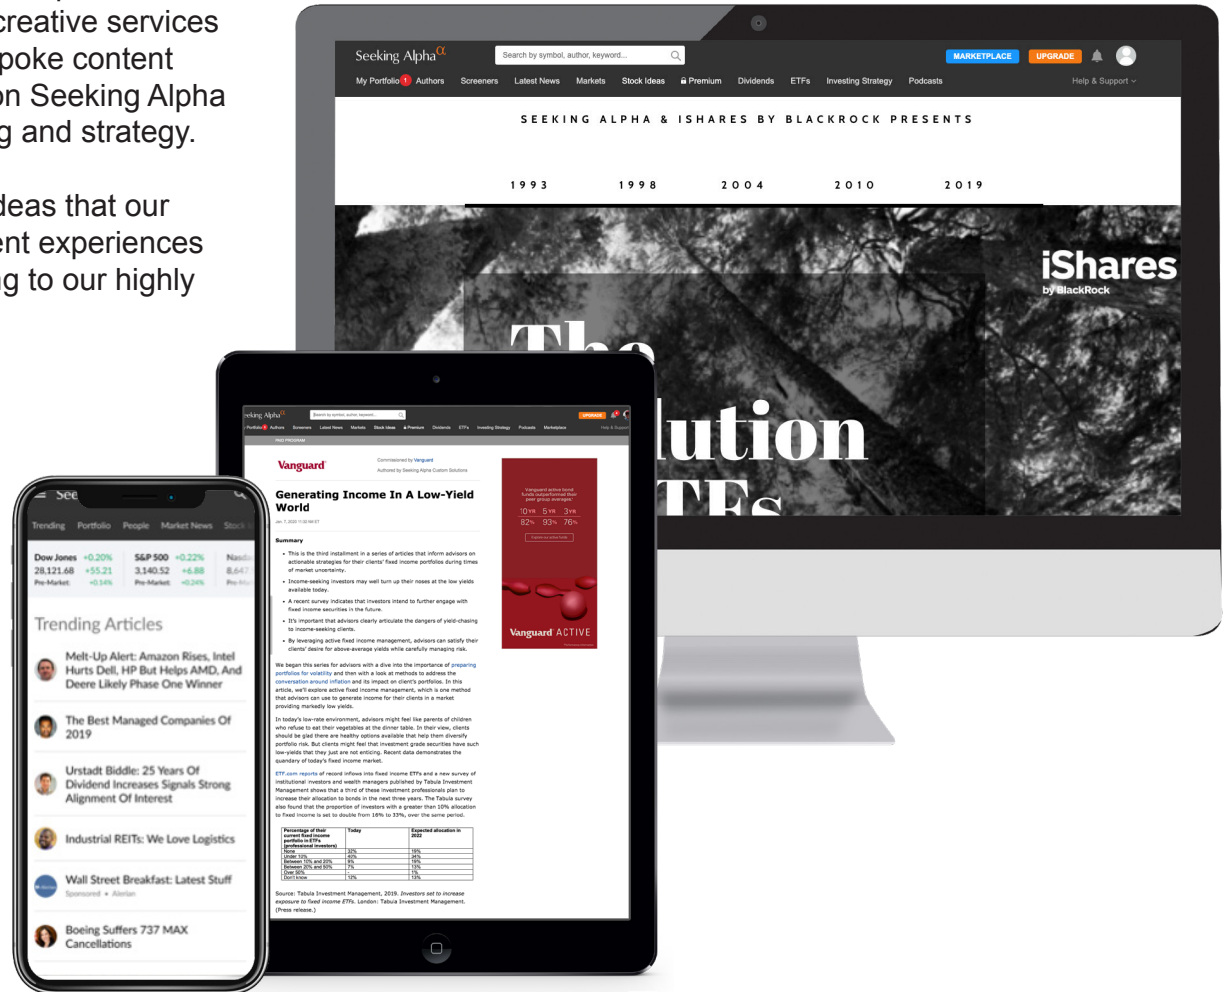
creative services
poke content
on Seeking Alpha
g and strategy.

deas that our
ent experiences
g to our highly

Seeking Alpha$^{\alpha}$
Search by symbol, author, keyword...
MARKETPLACE
UPGRADE
My Portfolio 1 Authors Screeners Latest News Markets Stock Ideas Premium Dividends ETFs Investing Strategy Podcasts
Help & Support

SEEKING ALPHA & ISHARES BY BLACKROCK PRESENTS

1993 1998 2004 2010 2019

iShares
by BlackRock

The
lution
TFs

eking Alpha$^{\alpha}$
Search by symbol, author, keyword...
UPGRADE
Portfolio Authors Screeners Latest News Markets Stock Ideas Premium Dividends ETFs Investing Strategy Podcasts Marketplace Help & Support
PAID PROGRAM

Vanguard
Commissioned by Vanguard
Authored by Seeking Alpha Custom Solutions

Generating Income In A Low-Yield World

Summary

• This is the third installment in a series of articles that inform advisors on actionable strategies for their clients' fixed income portfolios during times of market uncertainty.
• Income-seeking investors may well turn up their noses at the low yields available today.
• A recent survey indicates that investors intend to further engage with fixed income securities in the future.
• It's important that advisors clearly articulate the dangers of yield-chasing to income-seeking clients.
• By leveraging active fixed income management, advisors can satisfy their clients' desire for above-average yields while carefully managing risk.

We began this series for advisors with a dive into the importance of preparing portfolios for volatility and then with a look at methods to address the conversation around inflation and its impact on client's portfolios. In this article, we'll explore active fixed income management, which is one method that advisors can use to generate income for their clients in a market providing markedly low yields.

In today's low-rate environment, advisors might feel like parents of children who refuse to eat their vegetables at the dinner table. In their view, clients should be glad there are healthy options available that help them diversify portfolio risk. But clients might feel that investment grade securities have such low-yields that they just are not enticing. Recent data demonstrates the quandary of today's fixed income market.

ETF.com reports of record inflows into fixed income ETFs and a new survey of institutional investors and wealth managers published by Tabula Investment Management shows that a third of these investment professionals plan to increase their allocation to bonds in the next three years. The Tabula survey also found that the proportion of investors with a greater than 10% allocation to fixed income is set to double from 16% to 33%, over the same period.

| Percentage of their current fixed income portfolio in ETFs (professional investors) | Today | Expected allocation in 2022 |
|---|---|---|
| None | 32% | 19% |
| Under 10% | 40% | 34% |
| Between 10% and 20% | 9% | 19% |
| Between 20% and 50% | 7% | 13% |
| Over 50% | | 1% |
| Don't know | 12% | 13% |

Source: Tabula Investment Management, 2019. Investors set to increase exposure to fixed income ETFs. London: Tabula Investment Management. (Press release.)

10 YR 5 YR 3 YR
82% 93% 76%
Vanguard ACTIVE

See
Trending Portfolio People Market News Stock
Dow Jones +0.20% 28,121.68 +55.21 Pre-Market +0.14%
S&P 500 +0.22% 3,140.52 +6.88 Pre-Market +0.24%
Nasda 8,647

Trending Articles
Melt-Up Alert: Amazon Rises, Intel Hurts Dell, HP But Helps AMD, And Deere Likely Phase One Winner
The Best Managed Companies Of 2019
Urstadt Biddle: 25 Years Of Dividend Increases Signals Strong Alignment Of Interest
Industrial REITs: We Love Logistics
Wall Street Breakfast: Latest Stuff
Sponsored • Alerian
Boeing Suffers 737 MAX Cancellations